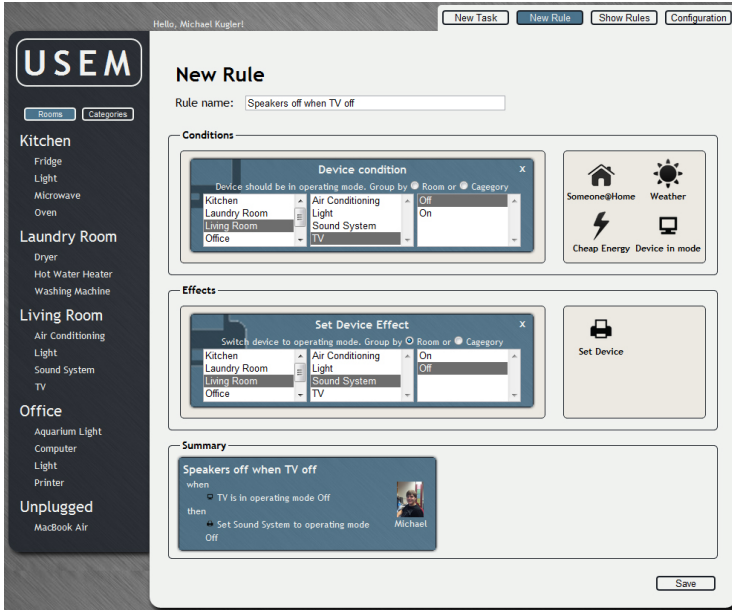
Hello, Michael Kugler!

New Task New Rule Show Rules Configuration

USEM

Rooms Categories

Kitchen
Fridge
Light
Microwave
Oven

Laundry Room
Dryer
Hot Water Heater
Washing Machine

Living Room
Air Conditioning
Light
Sound System
TV

Office
Aquarium Light
Computer
Light
Printer

Unplugged
MacBook Air

New Rule

Rule name: Speakers off when TV off

Conditions

Device condition x
Device should be in operating mode. Group by Room or Cagegory

Kitchen
Laundry Room
Living Room
Office

Air Conditioning
Light
Sound System
TV

Off
On

Someone@Home Weather
Cheap Energy Device in mode

Effects

Set Device Effect x
Switch device to operating mode. Group by Room or Cagegory

Kitchen
Laundry Room
Living Room
Office

Air Conditioning
Light
Sound System
TV

On
Off

Set Device

Summary

Speakers off when TV off
when
TV is in operating mode Off
then
Set Sound System to operating mode Off

Michael

Save